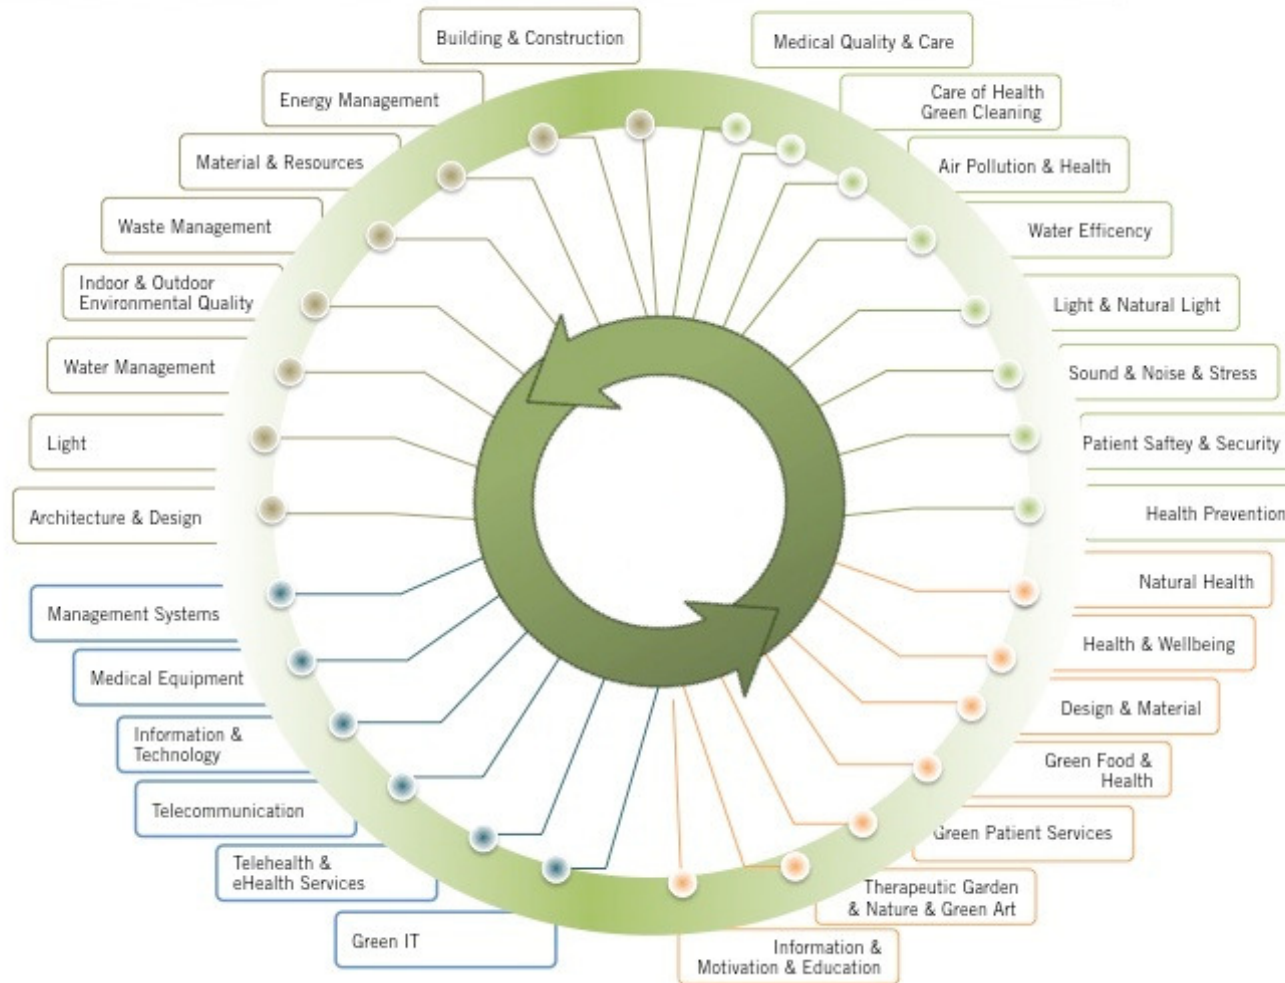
Building & Construction

Medical Quality & Care

Energy Management

Care of Health Green Cleaning

Material & Resources

Air Pollution & Health

Waste Management

Water Efficency

Indoor & Outdoor Environmental Quality

Light & Natural Light

Water Management

Sound & Noise & Stress

Light

Patient Saftey & Security

Architecture & Design

Health Prevention

Management Systems

Natural Health

Medical Equipment

Health & Wellbeing

Information & Technology

Design & Material

Telecommunication

Green Food & Health

Green Patient Services

Telehealth & eHealth Services

Therapeutic Garden & Nature & Green Art

Green IT

Information & Motivation & Education